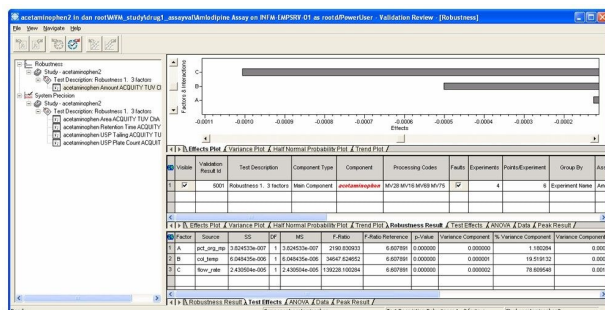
acetaminophen2 in dan root\WXM_study\drug1_assayval\Amlodipine Assay on INFM-EMPSRV-01 as rootd/PowerUser - Validation Review - [Robustness]

File View Navigate Help

Robustness
Study - acetaminophen2
Test Description: Robustness 1. 3 factors
acetaminophen Amount ACQUITY TUV C
System Precision
Study - acetaminophen2
Test Description: Robustness 1. 3 factors
acetaminophen Area ACQUITY TUV ChA
acetaminophen Retention Time ACQUITY
acetaminophen USP Tailing ACQUITY TU
acetaminophen USP Plate Count ACQUIT

Factors & Interactions
C
B
A
-0.0011 -0.0010 -0.0009 -0.0008 -0.0007 -0.0006 -0.0005 -0.0004 -0.0003 -0.0002
Effects

Effects Plot / Variance Plot / Half Normal Probability Plot / Trend Plot /

| | Visible | Validation Result Id | Test Description | Component Type | Component | Processing Codes | Faults | Experiments | Points/Experiment | Group By | As |
|---|---|---|---|---|---|---|---|---|---|---|---|
| 1 | ☑ | 5001 | Robustness 1. 3 factors | Main Component | acetaminophen | MV28 MV16 MV69 MV75 | ☑ | 4 | 6 | Experiment Name | Am |

Effects Plot / Variance Plot / Half Normal Probability Plot / Trend Plot / Robustness Result / Test Effects / ANOVA / Data / Peak Result /

| | Factor | Source | SS | DF | MS | F-Ratio | F-Ratio Reference | p-Value | Variance Component | % Variance Component | Variance Component |
|---|---|---|---|---|---|---|---|---|---|---|---|
| 1 | A | pct_org_mp | 3.824533e-007 | 1 | 3.824533e-007 | 2190.830933 | 6.607891 | 0.000000 | 0.000000 | 1.180284 | 0.00 |
| 2 | B | col_temp | 6.048435e-006 | 1 | 6.048435e-006 | 34647.624652 | 6.607891 | 0.000000 | 0.000001 | 19.519132 | 0.00 |
| 3 | C | flow_rate | 2.430504e-005 | 1 | 2.430504e-005 | 139228.100284 | 6.607891 | 0.000000 | 0.000002 | 78.609548 | 0.00 |

Robustness Result / Test Effects / ANOVA / Data / Peak Result /